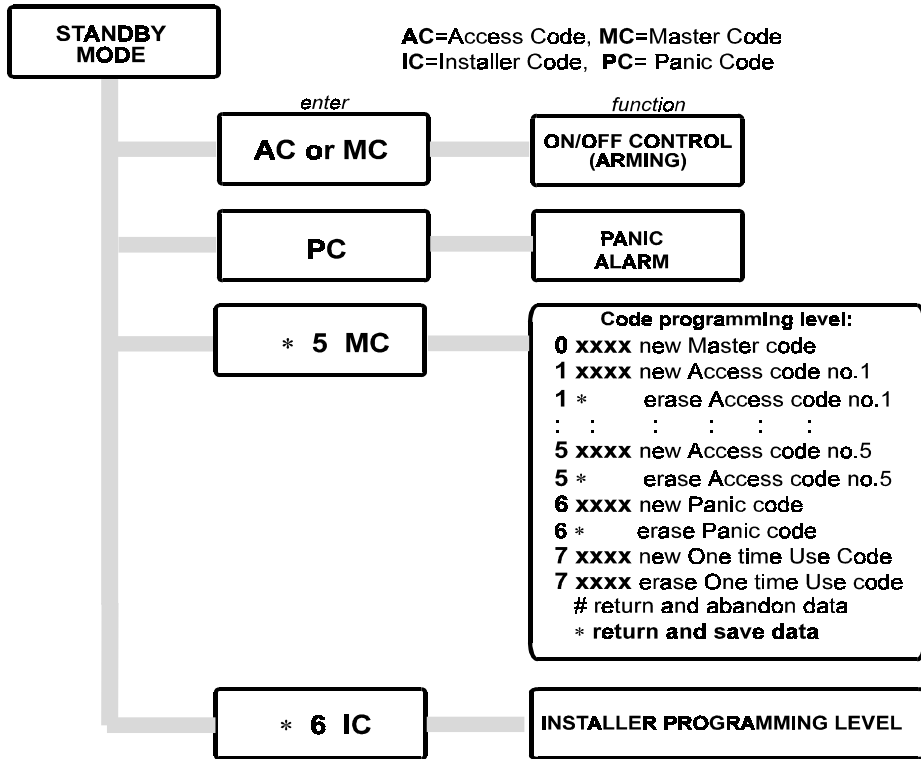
STANDBY MODE

AC=Access Code, MC=Master Code
IC=Installer Code, PC= Panic Code

enter

function

AC or MC

ON/OFF CONTROL (ARMING)

PC

PANIC ALARM

∗ 5 MC

Code programming level:
0 xxxx new Master code
1 xxxx new Access code no.1
1 ∗ erase Access code no.1
: : : : : :
5 xxxx new Access code no.5
5 ∗ erase Access code no.5
6 xxxx new Panic code
6 ∗ erase Panic code
7 xxxx new One time Use Code
7 xxxx erase One time Use code
# return and abandon data
∗ return and save data

∗ 6 IC

INSTALLER PROGRAMMING LEVEL